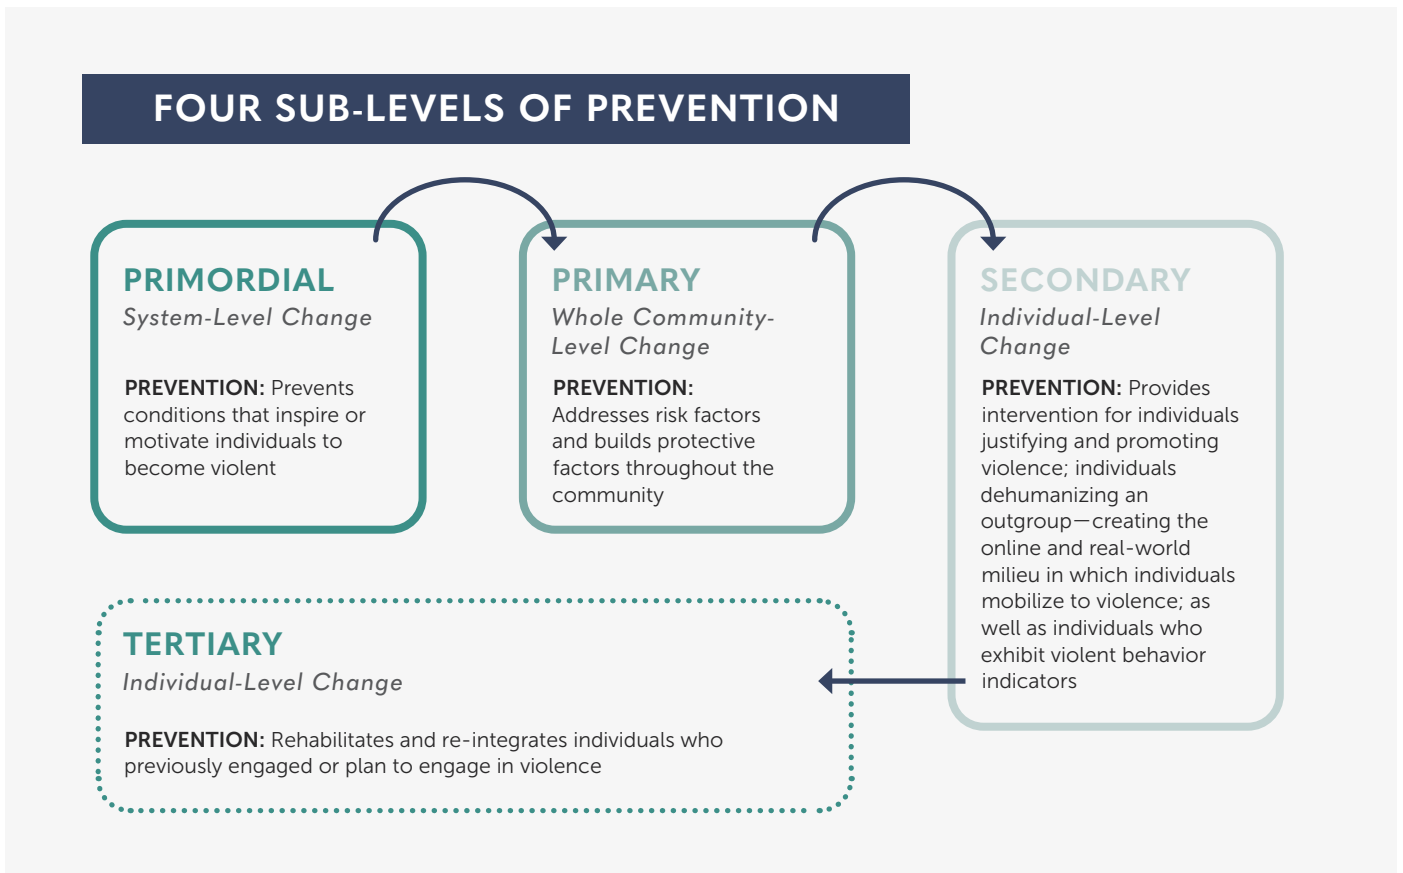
FOUR SUB-LEVELS OF PREVENTION

PRIMORDIAL
System-Level Change

PREVENTION: Prevents conditions that inspire or motivate individuals to become violent

PRIMARY
Whole Community-Level Change

PREVENTION: Addresses risk factors and builds protective factors throughout the community

SECONDARY
Individual-Level Change

PREVENTION: Provides intervention for individuals justifying and promoting violence; individuals dehumanizing an outgroup—creating the online and real-world milieu in which individuals mobilize to violence; as well as individuals who exhibit violent behavior indicators

TERTIARY
Individual-Level Change

PREVENTION: Rehabilitates and re-integrates individuals who previously engaged or plan to engage in violence